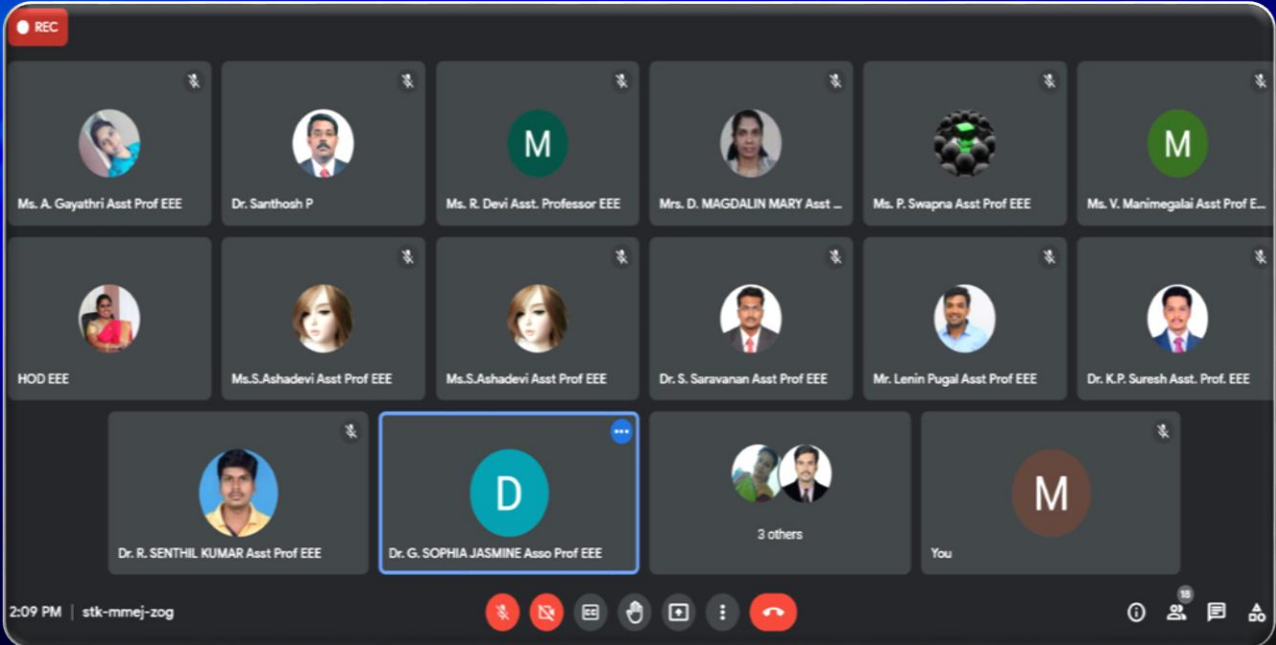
REC

M

M

Ms. A. Gayathri Asst Prof EEE

Dr. Santhosh P

Ms. R. Devi Asst. Professor EEE

Mrs. D. MAGDALIN MARY Asst ...

Ms. P. Swapna Asst Prof EEE

Ms. V. Manimegalai Asst Prof E...

HOD EEE

Ms.S.Ashadevi Asst Prof EEE

Ms.S.Ashadevi Asst Prof EEE

Dr. S. Saravanan Asst Prof EEE

Mr. Lenin Pugal Asst Prof EEE

Dr. K.P. Suresh Asst. Prof. EEE

D

Dr. R. SENTHIL KUMAR Asst Prof EEE

Dr. G. SOPHIA JASMINE Asso Prof EEE

3 others

M

You

2:09 PM | stk-mmej-zog

18